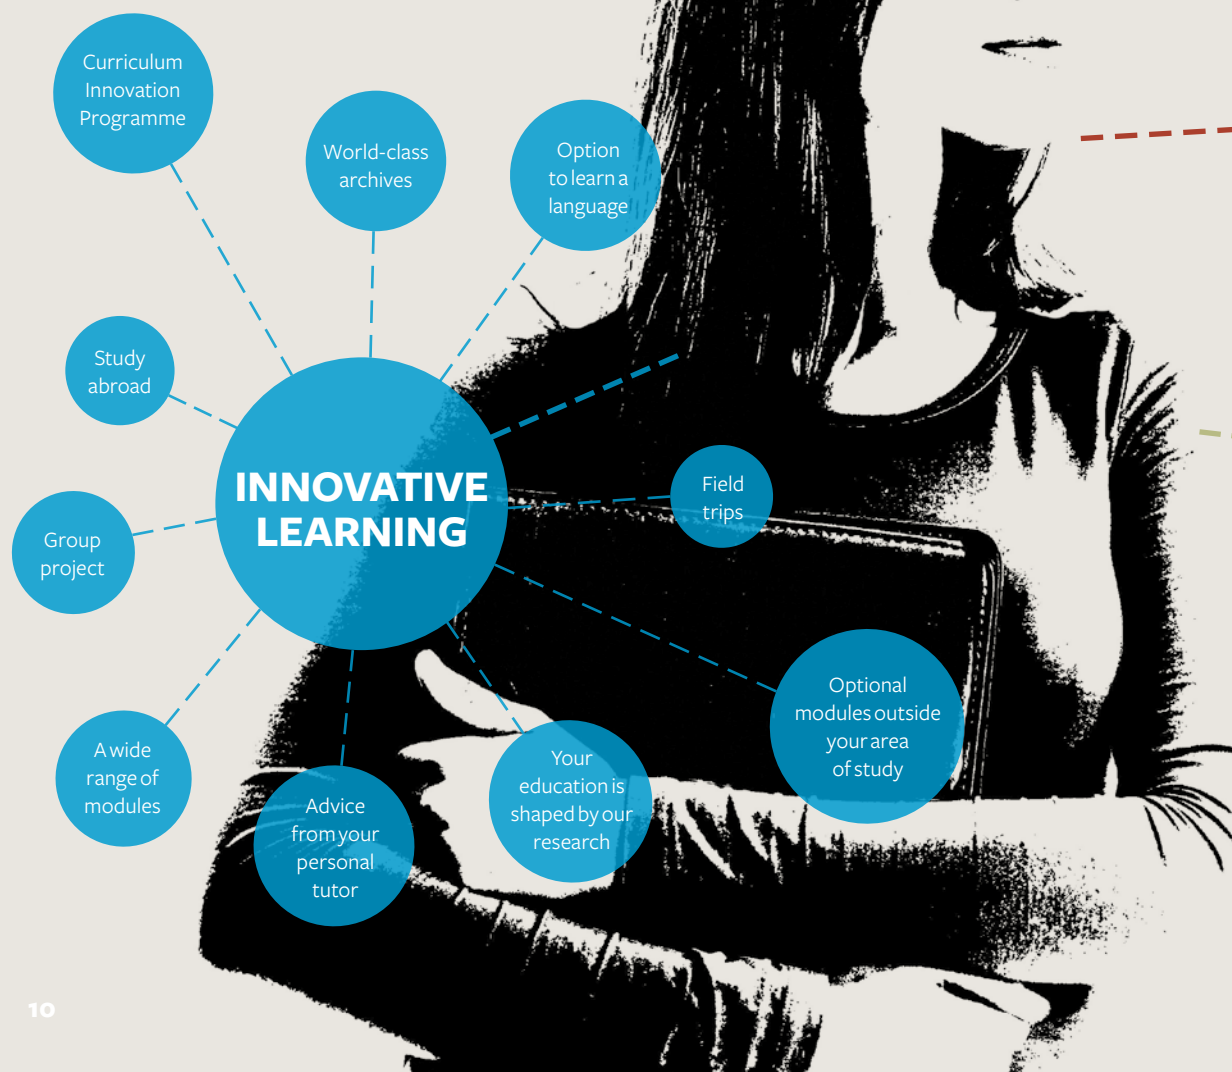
Curriculum Innovation Programme

World-class archives

Option to learn a language

Study abroad

INNOVATIVE LEARNING

Field trips

Group project

Optional modules outside your area of study

A wide range of modules

Advice from your personal tutor

Your education is shaped by our research

10